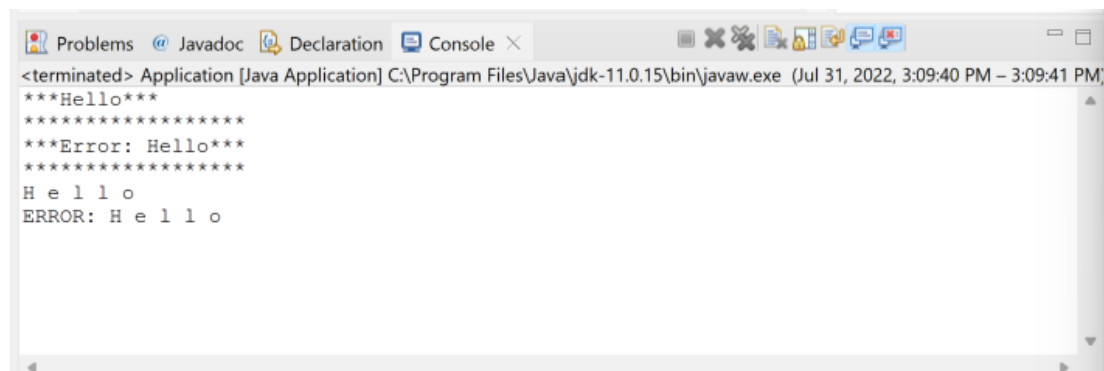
Problems @ Javadoc Declaration Console

<terminated> Application [Java Application] C:\Program Files\Java\jdk-11.0.15\bin\javaw.exe (Jul 31, 2022, 3:09:40 PM – 3:09:41 PM)

***Hello***
*****************
***Error: Hello***
*****************
H e l l o
ERROR: H e l l o